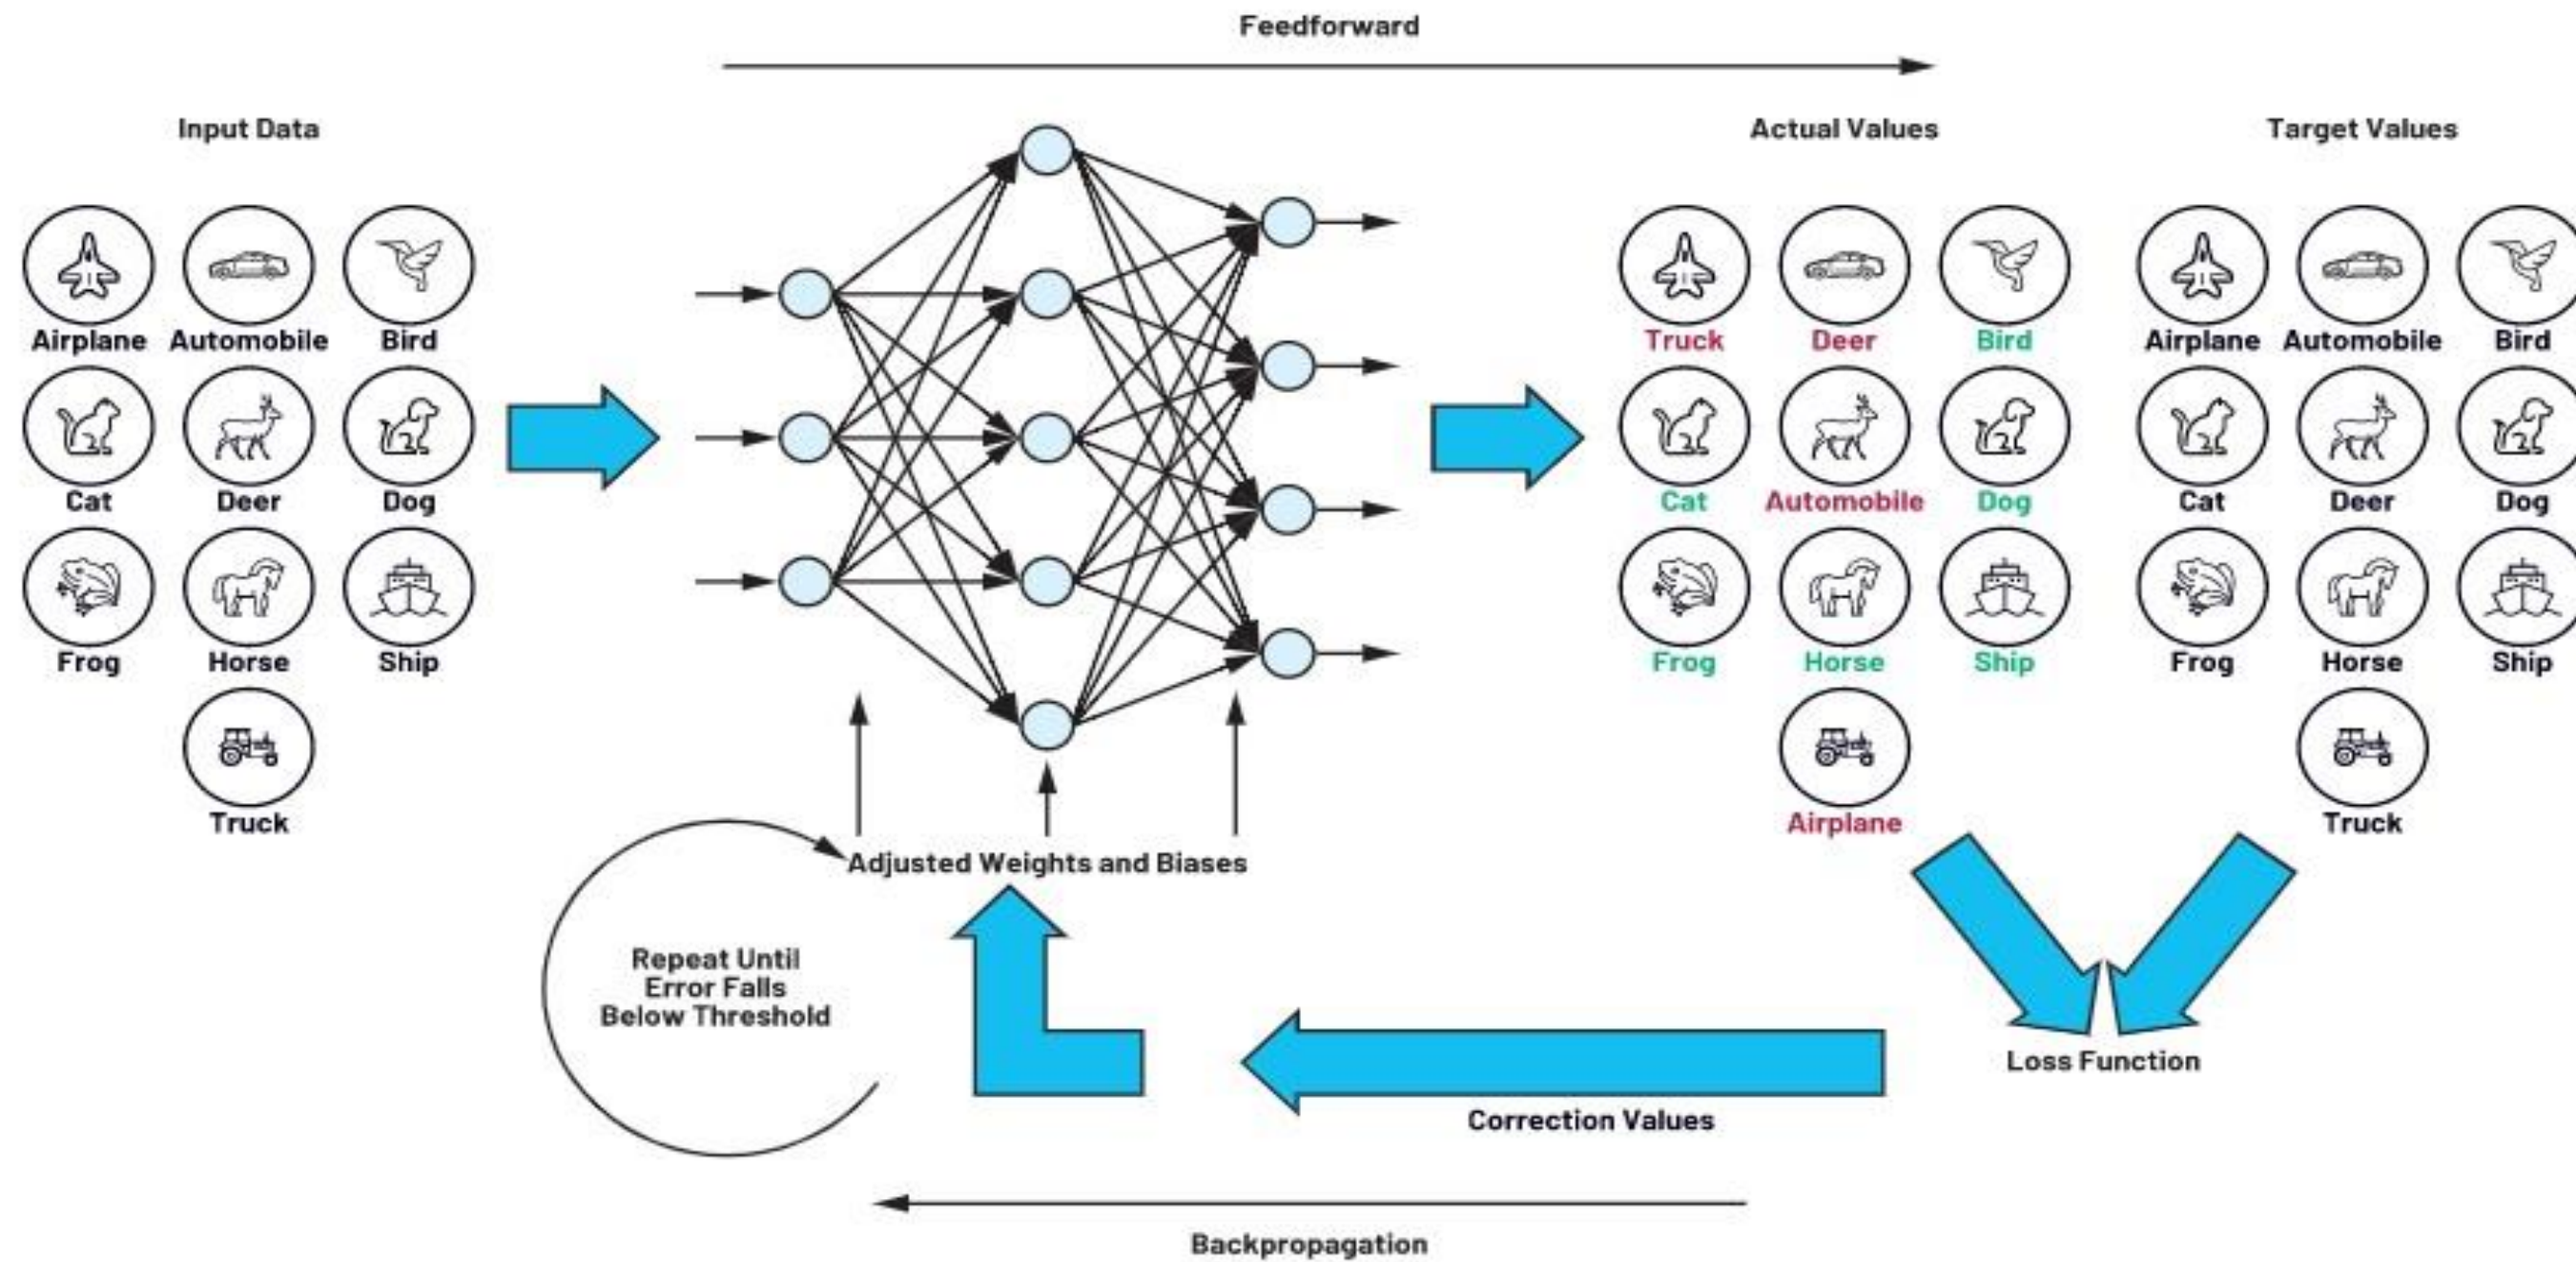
Feedforward

Input Data

Airplane Automobile Bird
Cat Deer Dog
Frog Horse Ship
Truck

Actual Values

Truck Deer Bird
Cat Automobile Dog
Frog Horse Ship
Airplane

Target Values

Airplane Automobile Bird
Cat Deer Dog
Frog Horse Ship
Truck

Adjusted Weights and Biases

Repeat Until Error Falls Below Threshold

Loss Function

Correction Values

Backpropagation